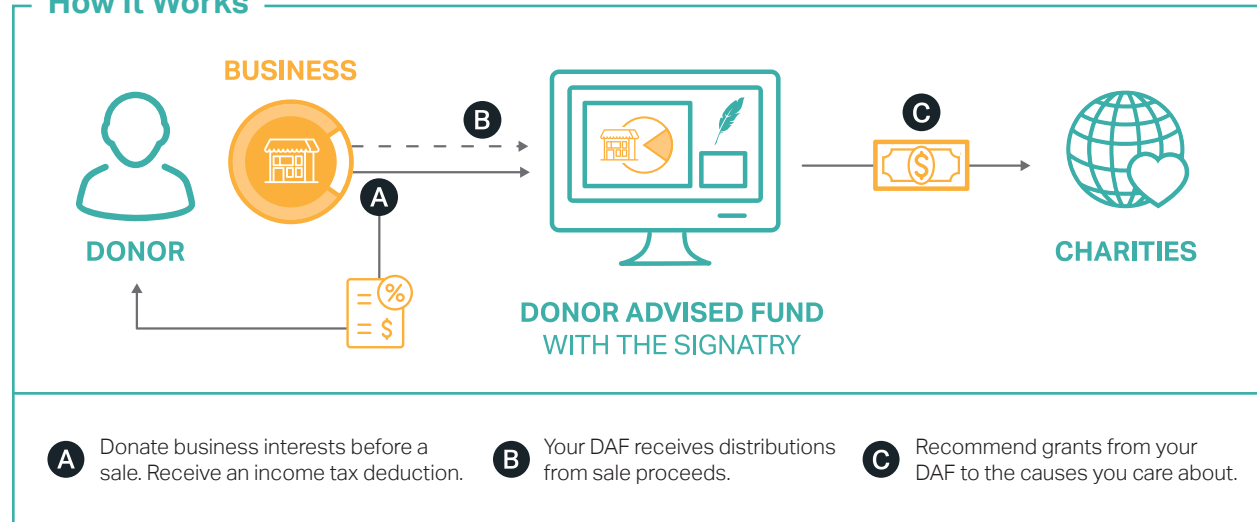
How it Works

BUSINESS

B

C

A

DONOR

CHARITIES

DONOR ADVISED FUND
WITH THE SIGNATRY

A Donate business interests before a sale. Receive an income tax deduction.

B Your DAF receives distributions from sale proceeds.

C Recommend grants from your DAF to the causes you care about.